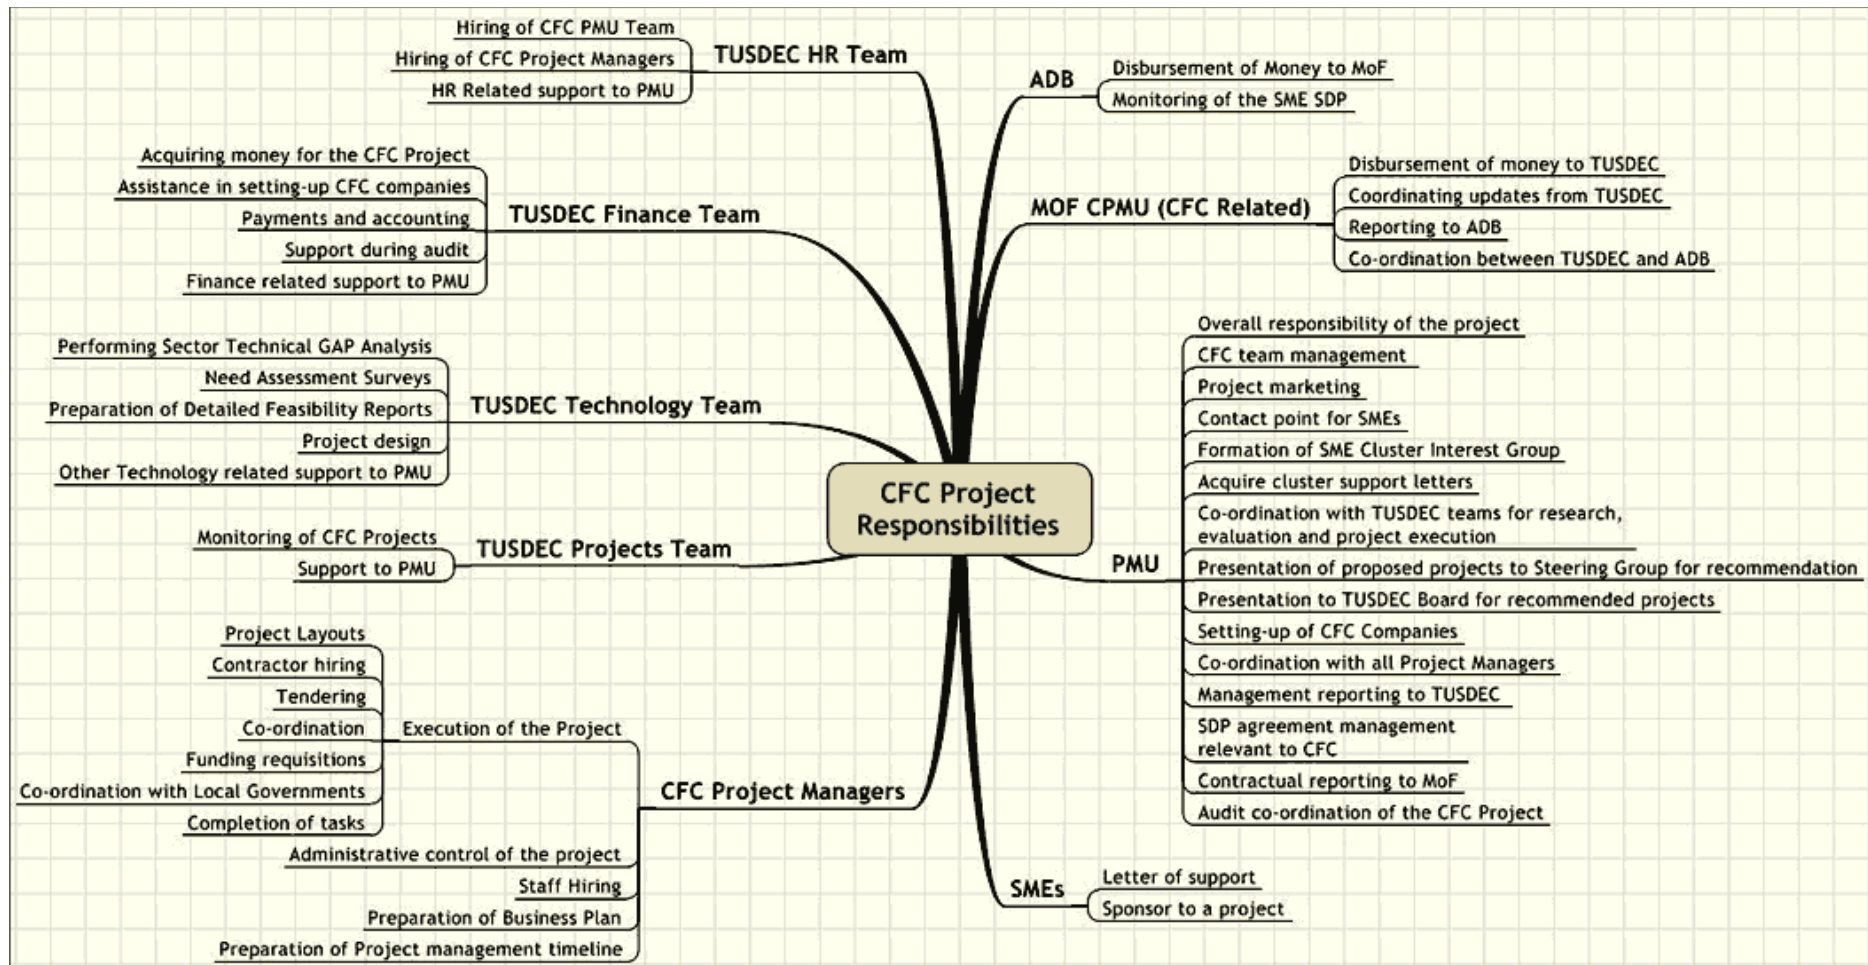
CFC Project Responsibilities

TUSDEC HR Team
Hiring of CFC PMU Team
Hiring of CFC Project Managers
HR Related support to PMU

TUSDEC Finance Team
Acquiring money for the CFC Project
Assistance in setting-up CFC companies
Payments and accounting
Support during audit
Finance related support to PMU

TUSDEC Technology Team
Performing Sector Technical GAP Analysis
Need Assessment Surveys
Preparation of Detailed Feasibility Reports
Project design
Other Technology related support to PMU

TUSDEC Projects Team
Monitoring of CFC Projects
Support to PMU

CFC Project Managers
Execution of the Project
Project Layouts
Contractor hiring
Tendering
Co-ordination
Funding requisitions
Co-ordination with Local Governments
Completion of tasks
Administrative control of the project
Staff Hiring
Preparation of Business Plan
Preparation of Project management timeline

ADB
Disbursement of Money to MoF
Monitoring of the SME SDP

MOF CPMU (CFC Related)
Disbursement of money to TUSDEC
Coordinating updates from TUSDEC
Reporting to ADB
Co-ordination between TUSDEC and ADB

PMU
Overall responsibility of the project
CFC team management
Project marketing
Contact point for SMEs
Formation of SME Cluster Interest Group
Acquire cluster support letters
Co-ordination with TUSDEC teams for research, evaluation and project execution
Presentation of proposed projects to Steering Group for recommendation
Presentation to TUSDEC Board for recommended projects
Setting-up of CFC Companies
Co-ordination with all Project Managers
Management reporting to TUSDEC
SDP agreement management relevant to CFC
Contractual reporting to MoF
Audit co-ordination of the CFC Project

SMEs
Letter of support
Sponsor to a project